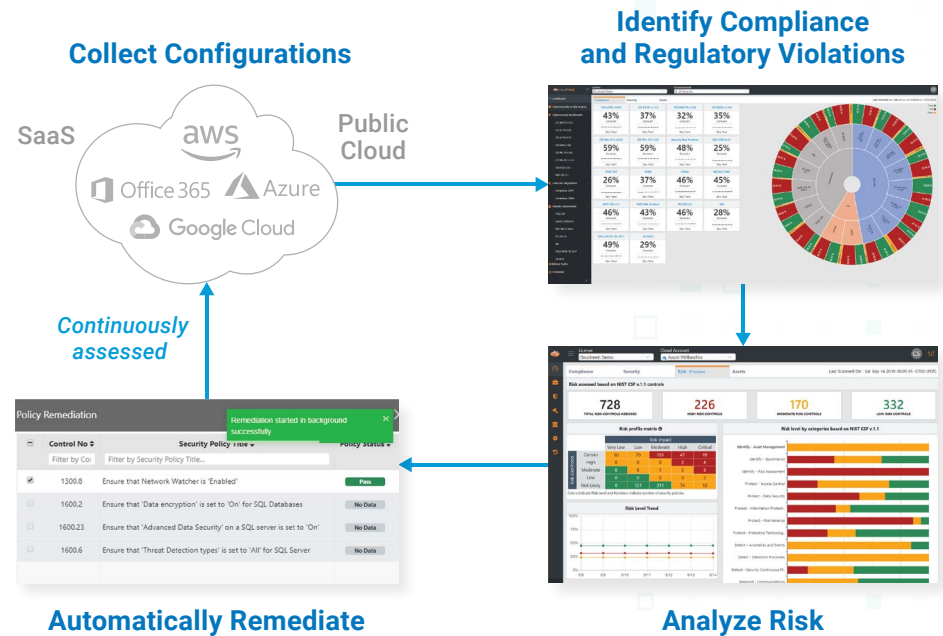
Collect Configurations

SaaS

aws

Public Cloud

Office 365

Azure

Google Cloud

Identify Compliance and Regulatory Violations

43%

37%

32%

35%

59%

59%

48%

25%

26%

37%

46%

45%

46%

43%

46%

28%

49%

29%

Continuously assessed

Compliance

Security

Risk

Assets

728
TOTAL RISK CONTROLS ASSESSED

226
HIGH RISK CONTROLS

170
MODERATE RISK CONTROLS

332
LOW RISK CONTROLS

Risk profile matrix

Risk Level Trend

Policy Remediation

Remediation started in background successfully

| Control No | Security Policy Title | Policy Status |
|---|---|---|
| Filter by Co | Filter by Security Policy Title... | |
| 1300.8 | Ensure that Network Watcher is 'Enabled' | Pass |
| 1600.2 | Ensure that 'Data encryption' is set to 'On' for SQL Databases | No Data |
| 1600.23 | Ensure that 'Advanced Data Security' on a SQL server is set to 'On' | No Data |
| 1600.6 | Ensure that 'Threat Detection types' is set to 'All' for SQL Server | No Data |

Automatically Remediate

Analyze Risk